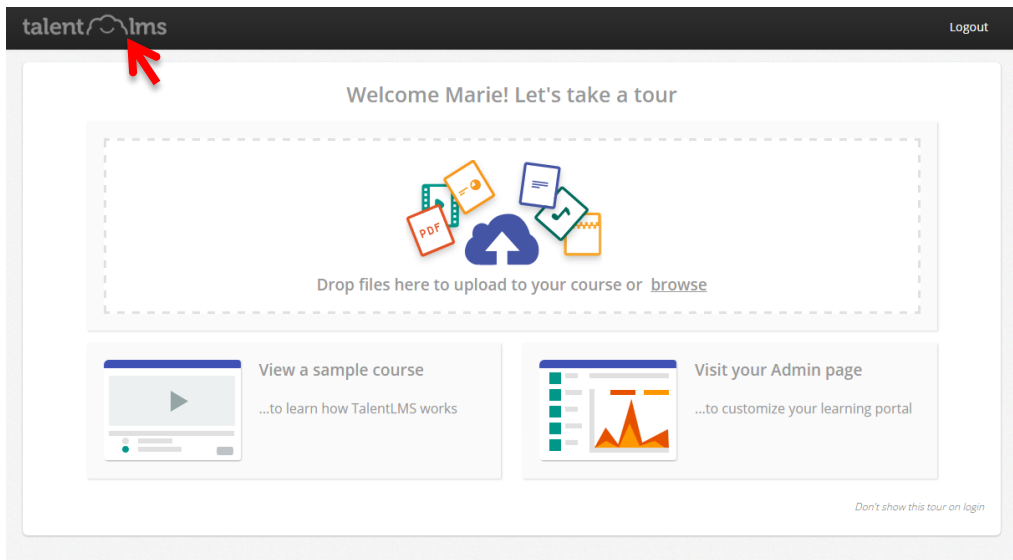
talentlms

Logout

Welcome Marie! Let's take a tour

PDF

Drop files here to upload to your course or browse

View a sample course

...to learn how TalentLMS works

Visit your Admin page

...to customize your learning portal

Don't show this tour on login